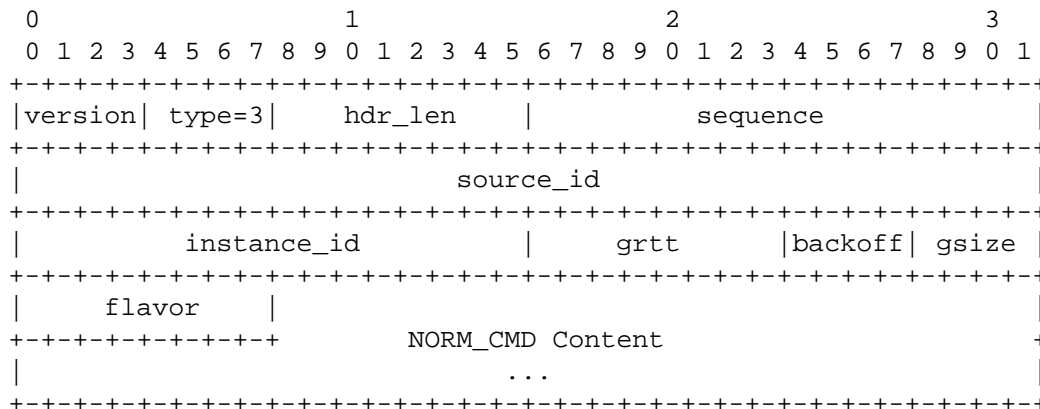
0                   1                   2                   3
 0 1 2 3 4 5 6 7 8 9 0 1 2 3 4 5 6 7 8 9 0 1 2 3 4 5 6 7 8 9 0 1
+-+-+-+-+-+-+-+-+-+-+-+-+-+-+-+-+-+-+-+-+-+-+-+-+-+-+-+-+-+-+-+-+
|version| type=3|    hdr_len    |          sequence             |
+-+-+-+-+-+-+-+-+-+-+-+-+-+-+-+-+-+-+-+-+-+-+-+-+-+-+-+-+-+-+-+-+
|                           source_id                           |
+-+-+-+-+-+-+-+-+-+-+-+-+-+-+-+-+-+-+-+-+-+-+-+-+-+-+-+-+-+-+-+-+
|          instance_id          |     grtt      |backoff| gsize |
+-+-+-+-+-+-+-+-+-+-+-+-+-+-+-+-+-+-+-+-+-+-+-+-+-+-+-+-+-+-+-+-+
|     flavor    |                                               |
+-+-+-+-+-+-+-+-+          NORM_CMD Content                     +
|                              ...                              |
+-+-+-+-+-+-+-+-+-+-+-+-+-+-+-+-+-+-+-+-+-+-+-+-+-+-+-+-+-+-+-+-+